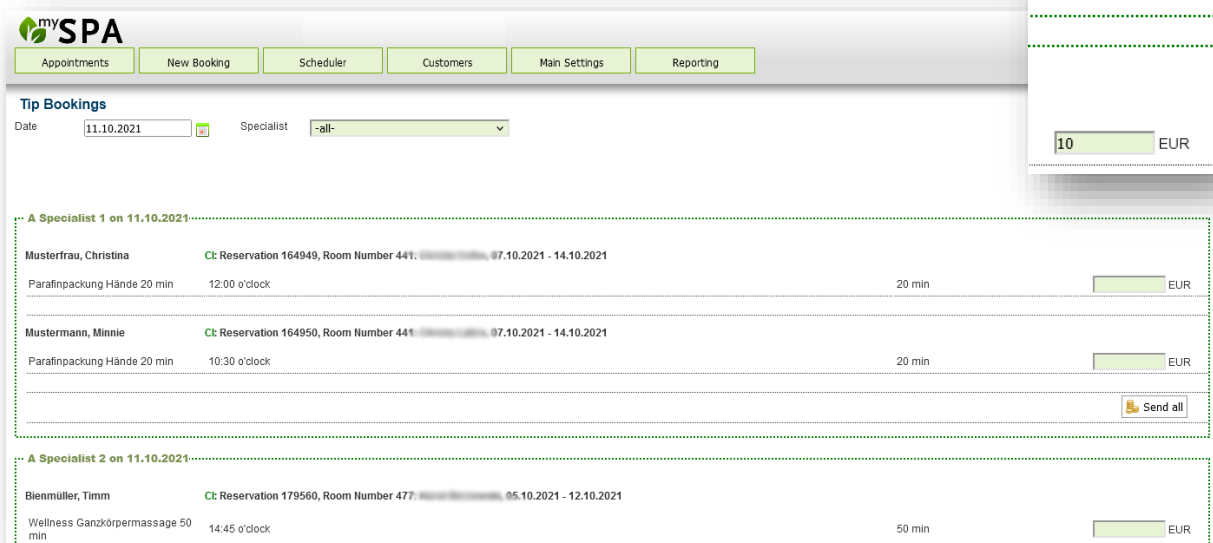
mySPA

Appointments | New Booking | Scheduler | Customers | Main Settings | Reporting

10 EUR

Tip Bookings

Date 11.10.2021 Specialist -all-

A Specialist 1 on 11.10.2021

Musterfrau, Christina CI: Reservation 164949, Room Number 441: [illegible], 07.10.2021 - 14.10.2021

Parafinpackung Hände 20 min 12:00 o'clock 20 min EUR

Mustermann, Minnie CI: Reservation 164950, Room Number 441: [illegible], 07.10.2021 - 14.10.2021

Parafinpackung Hände 20 min 10:30 o'clock 20 min EUR

Send all

A Specialist 2 on 11.10.2021

Bienmüller, Timm CI: Reservation 179560, Room Number 477: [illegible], 05.10.2021 - 12.10.2021

Wellness Ganzkörpermassage 50 min 14:45 o'clock 50 min EUR